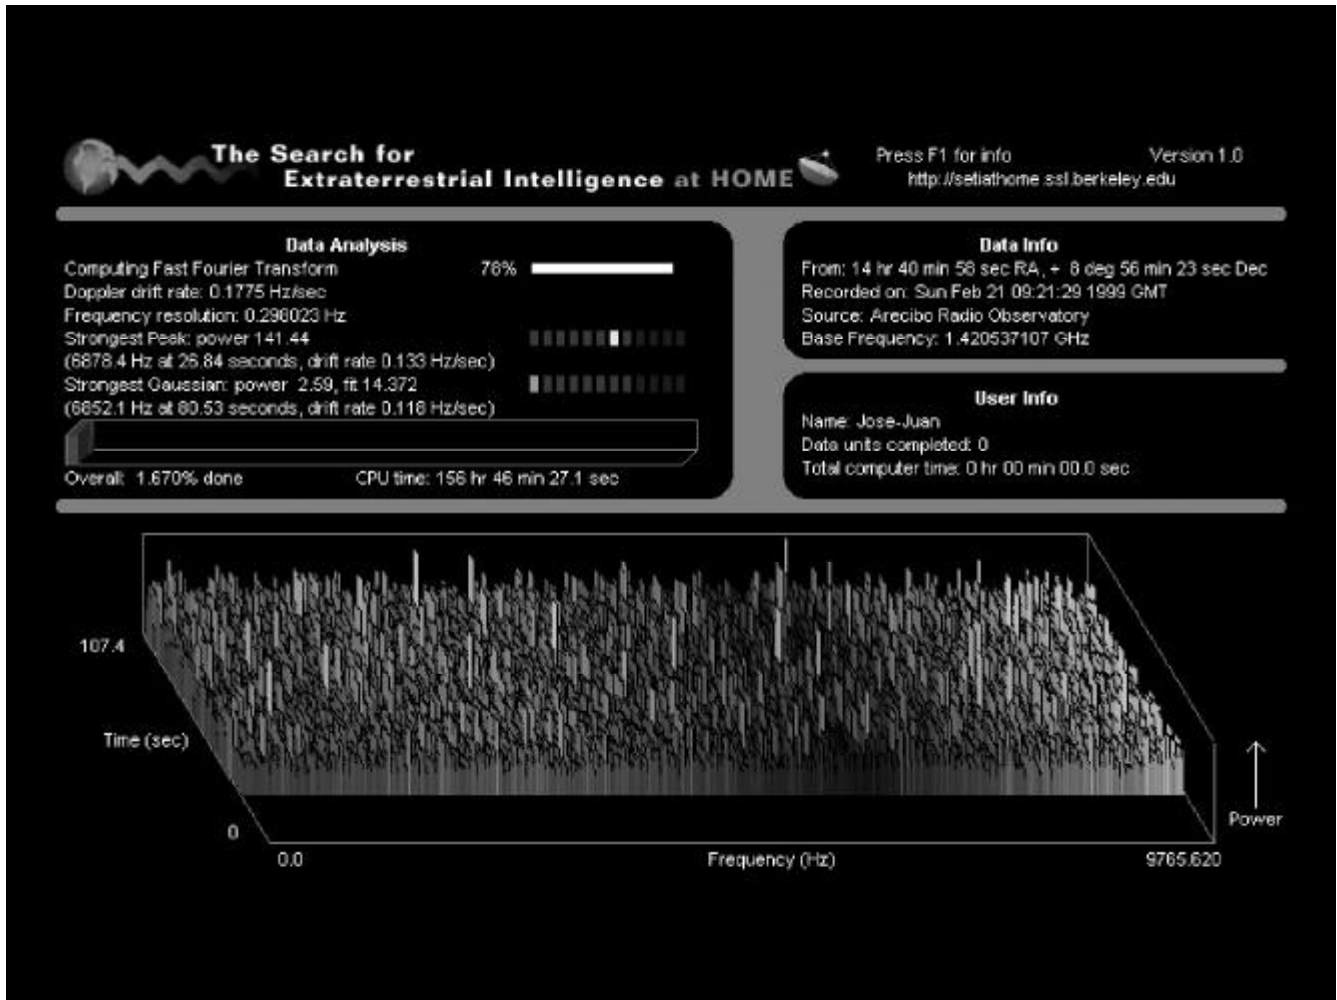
The Search for Extraterrestrial Intelligence at HOME

Press F1 for info Version 1.0
http://setiathome.ssl.berkeley.edu

Data Analysis
Computing Fast Fourier Transform 78%
Doppler drift rate: 0.1775 Hz/sec
Frequency resolution: 0.298023 Hz
Strongest Peak: power 141.44
(6878.4 Hz at 26.84 seconds, drift rate 0.133 Hz/sec)
Strongest Gaussian: power 2.59, fit 14.372
(6852.1 Hz at 80.53 seconds, drift rate 0.118 Hz/sec)
Overall: 1.670% done CPU time: 156 hr 46 min 27.1 sec

Data Info
From: 14 hr 40 min 58 sec RA, + 8 deg 56 min 23 sec Dec
Recorded on: Sun Feb 21 09:21:29 1999 GMT
Source: Arecibo Radio Observatory
Base Frequency: 1.420537107 GHz

User Info
Name: Jose-Juan
Data units completed: 0
Total computer time: 0 hr 00 min 00.0 sec

107.4
Time (sec)
0
0.0
Frequency (Hz)
9765.620
Power